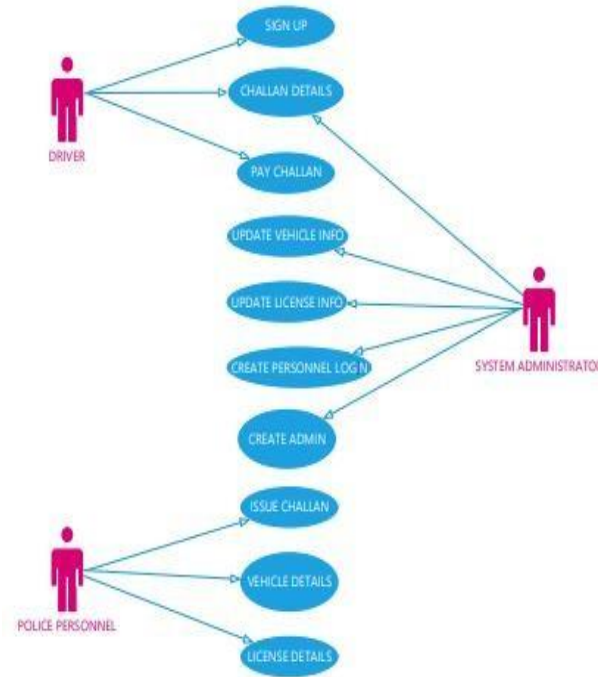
SIGN UP

DRIVER

CHALLAN DETAILS

PAY CHALLAN

UPDATE VEHICLE INFO

UPDATE LICENSE INFO

CREATE PERSONNEL LOG N

SYSTEM ADMINISTRATO

CREATE ADMIN

ISSUE CHALLAN

POLICE PERSONNEL

VEHICLE DETAILS

LICENSE DETAILS